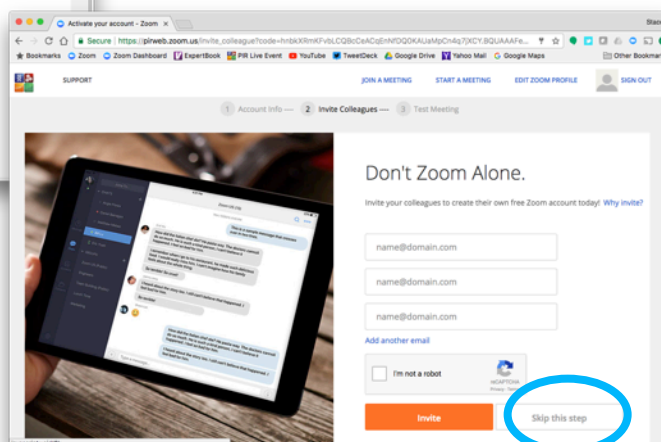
Activate your account - Zoom ×

Stac

Secure https://pirweb.zoom.us/invite_colleague?code=hnbkXRmKFvbLCQBcCeACqEnNfDQ0KAUaMpCn4q7jXCY.BQUAAAFe...

Bookmarks Zoom Zoom Dashboard ExpertBook PIR Live Event YouTube TweetDeck Google Drive Yahoo Mail Google Maps Other Bookmar

SUPPORT JOIN A MEETING START A MEETING EDIT ZOOM PROFILE SIGN OUT

1 Account Info — 2 Invite Colleagues — 3 Test Meeting

Don't Zoom Alone.

Invite your colleagues to create their own free Zoom account today! Why invite?

name@domain.com

name@domain.com

name@domain.com

Add another email

I'm not a robot

reCAPTCHA
Privacy - Terms

Invite

Skip this step